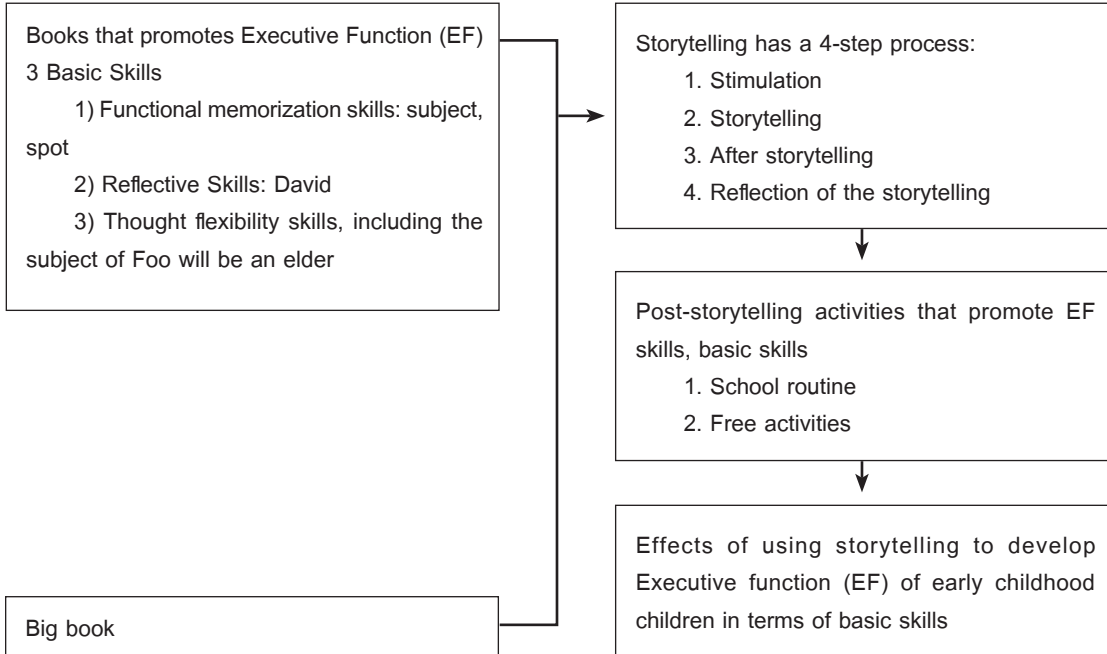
Books that promotes Executive Function (EF)
3 Basic Skills

1) Functional memorization skills: subject, spot

2) Reflective Skills: David

3) Thought flexibility skills, including the subject of Foo will be an elder

Big book

Storytelling has a 4-step process:
1. Stimulation
2. Storytelling
3. After storytelling
4. Reflection of the storytelling

Post-storytelling activities that promote EF skills, basic skills
1. School routine
2. Free activities

Effects of using storytelling to develop Executive function (EF) of early childhood children in terms of basic skills